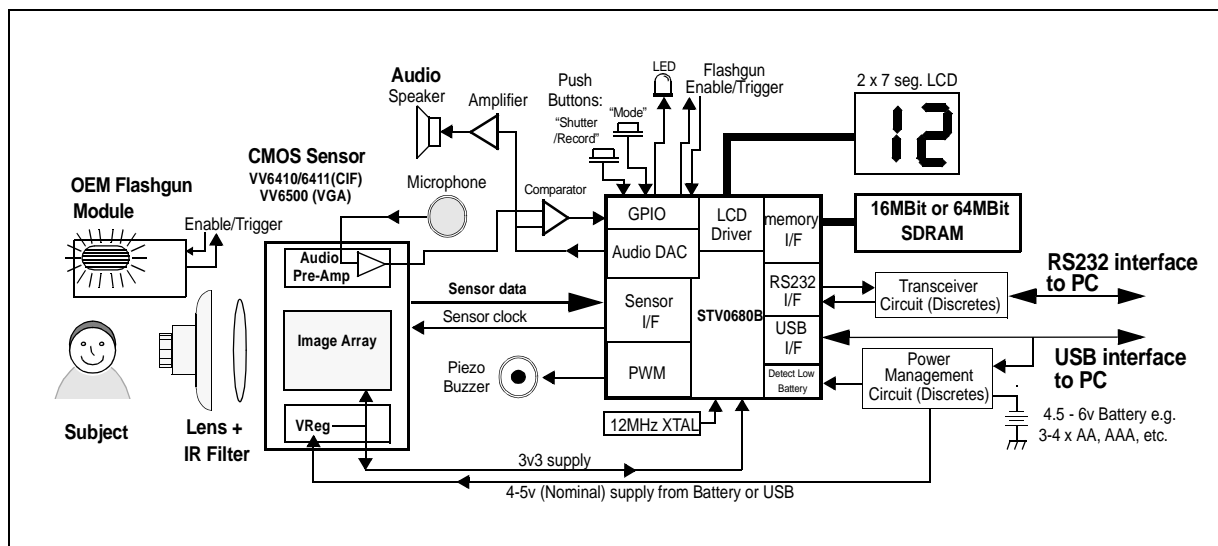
Audio
Speaker
Amplifier
Push Buttons:
"Shutter /Record"
"Mode"
LED
Flashgun Enable/Trigger
2 x 7 seg. LCD
12
CMOS Sensor
VV6410/6411(CIF)
VV6500 (VGA)
OEM Flashgun Module
Enable/Trigger
Microphone
Comparator
GPIO
LCD Driver
memory I/F
16MBit or 64MBit SDRAM
Audio DAC
Audio Pre-Amp
RS232 I/F
Transceiver Circuit (Discretes)
RS232 interface to PC
Sensor data
Sensor I/F
Sensor clock
STV0680B
Image Array
USB I/F
USB interface to PC
Power Management Circuit (Discretes)
Piezo Buzzer
PWM
Detect Low Battery
4.5 - 6v Battery e.g. 3-4 x AA, AAA, etc.
Subject
Lens + IR Filter
VReg
12MHz XTAL
3v3 supply
4-5v (Nominal) supply from Battery or USB